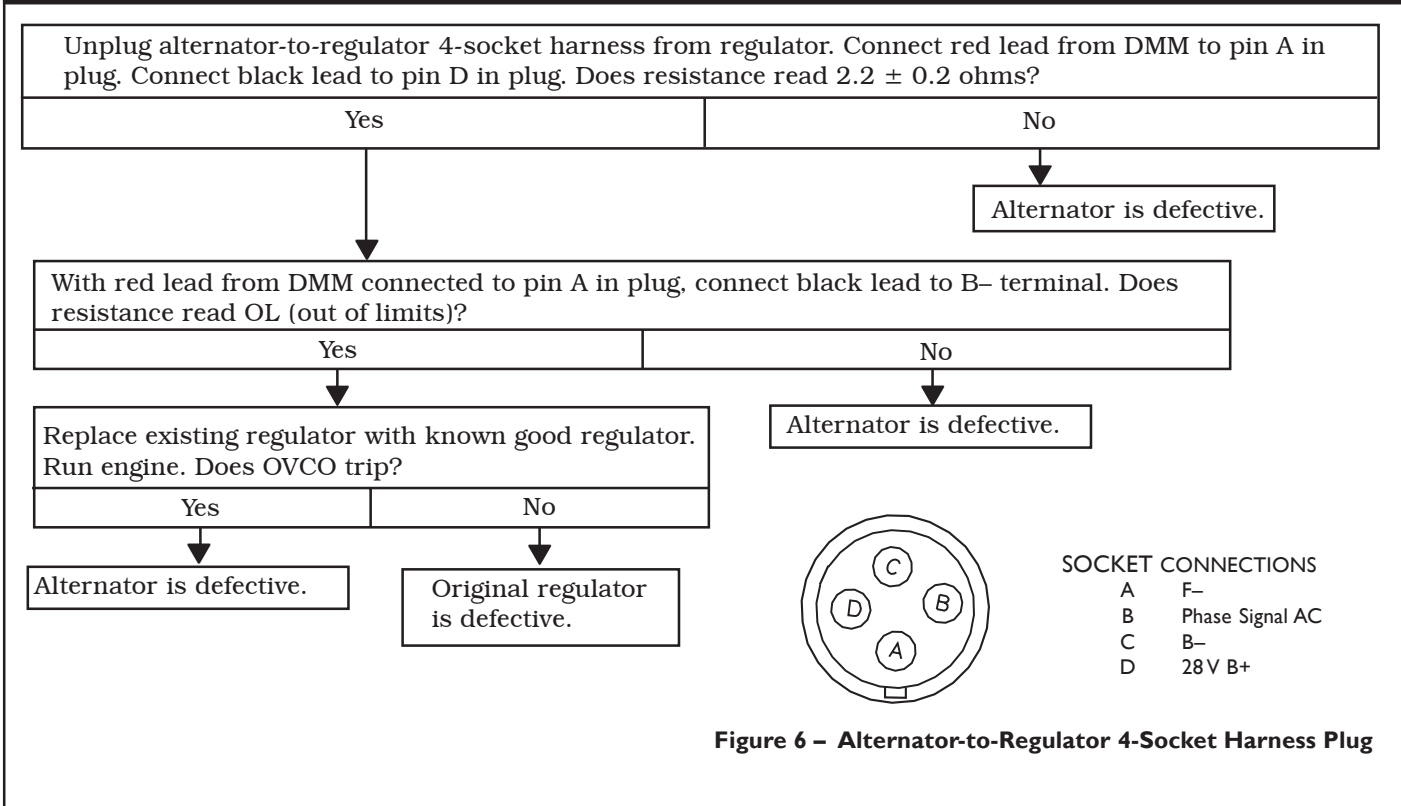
Unplug alternator-to-regulator 4-socket harness from regulator. Connect red lead from DMM to pin A in plug. Connect black lead to pin D in plug. Does resistance read 2.2 ± 0.2 ohms?

Yes

No

Alternator is defective.

With red lead from DMM connected to pin A in plug, connect black lead to B– terminal. Does resistance read OL (out of limits)?

Yes

No

Alternator is defective.

Replace existing regulator with known good regulator. Run engine. Does OVCO trip?

Yes

No

Alternator is defective.

Original regulator is defective.

C

D

B

A

SOCKET CONNECTIONS

| | |
|---|---|
| A | F– |
| B | Phase Signal AC |
| C | B– |
| D | 28 V B+ |

Figure 6 – Alternator-to-Regulator 4-Socket Harness Plug